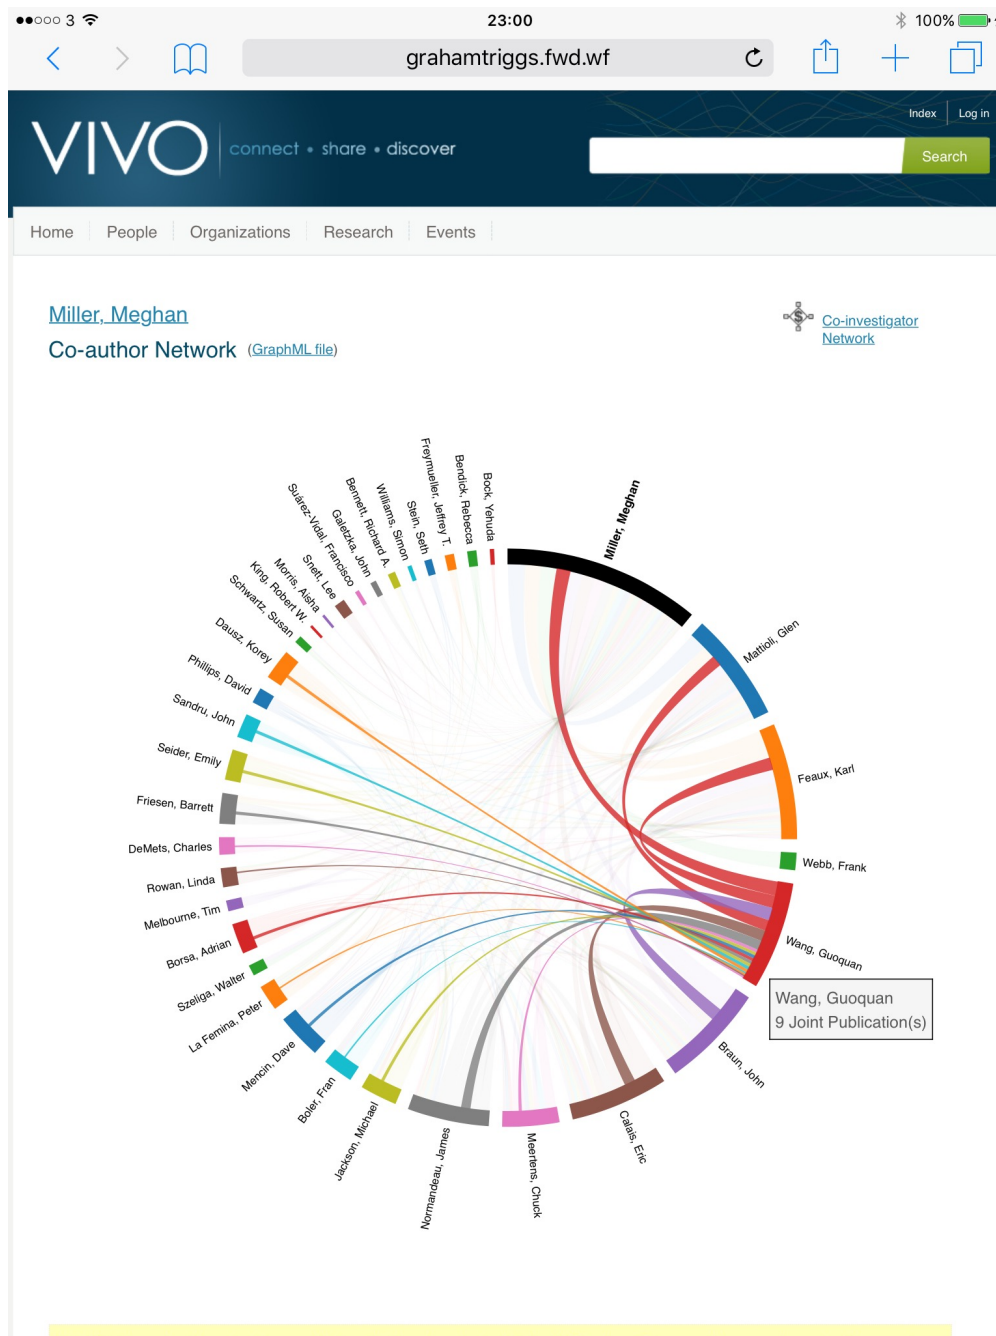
●●○○○ 3 23:00 100%

grahamtriggs.fwd.wf

VIVO connect • share • discover

Index Log in

Search

Home People Organizations Research Events

Miller, Meghan

Co-author Network (GraphML file)

Co-investigator Network

Miller, Meghan
Mattioli, Glen
Feaux, Karl
Webb, Frank
Wang, Guoquan
Braun, John
Calais, Eric
Meertens, Chuck
Normandeau, James
Jackson, Michael
Boler, Fran
Mencin, Dave
La Femina, Peter
Szeliga, Walter
Borsa, Adrian
Melbourne, Tim
Rowan, Linda
DeMets, Charles
Friesen, Barrett
Seider, Emily
Sandru, John
Phillips, David
Dausz, Korey
Schwartz, Susan
King, Robert W.
Morris, Aisha
Snett, Lee
Suárez-Vidal, Francisco
Galetzka, John
Bennett, Richard A.
Williams, Simon
Stein, Seth
Freymueller, Jeffrey T.
Bendick, Rebecca
Bock, Yehuda

Wang, Guoquan
9 Joint Publication(s)